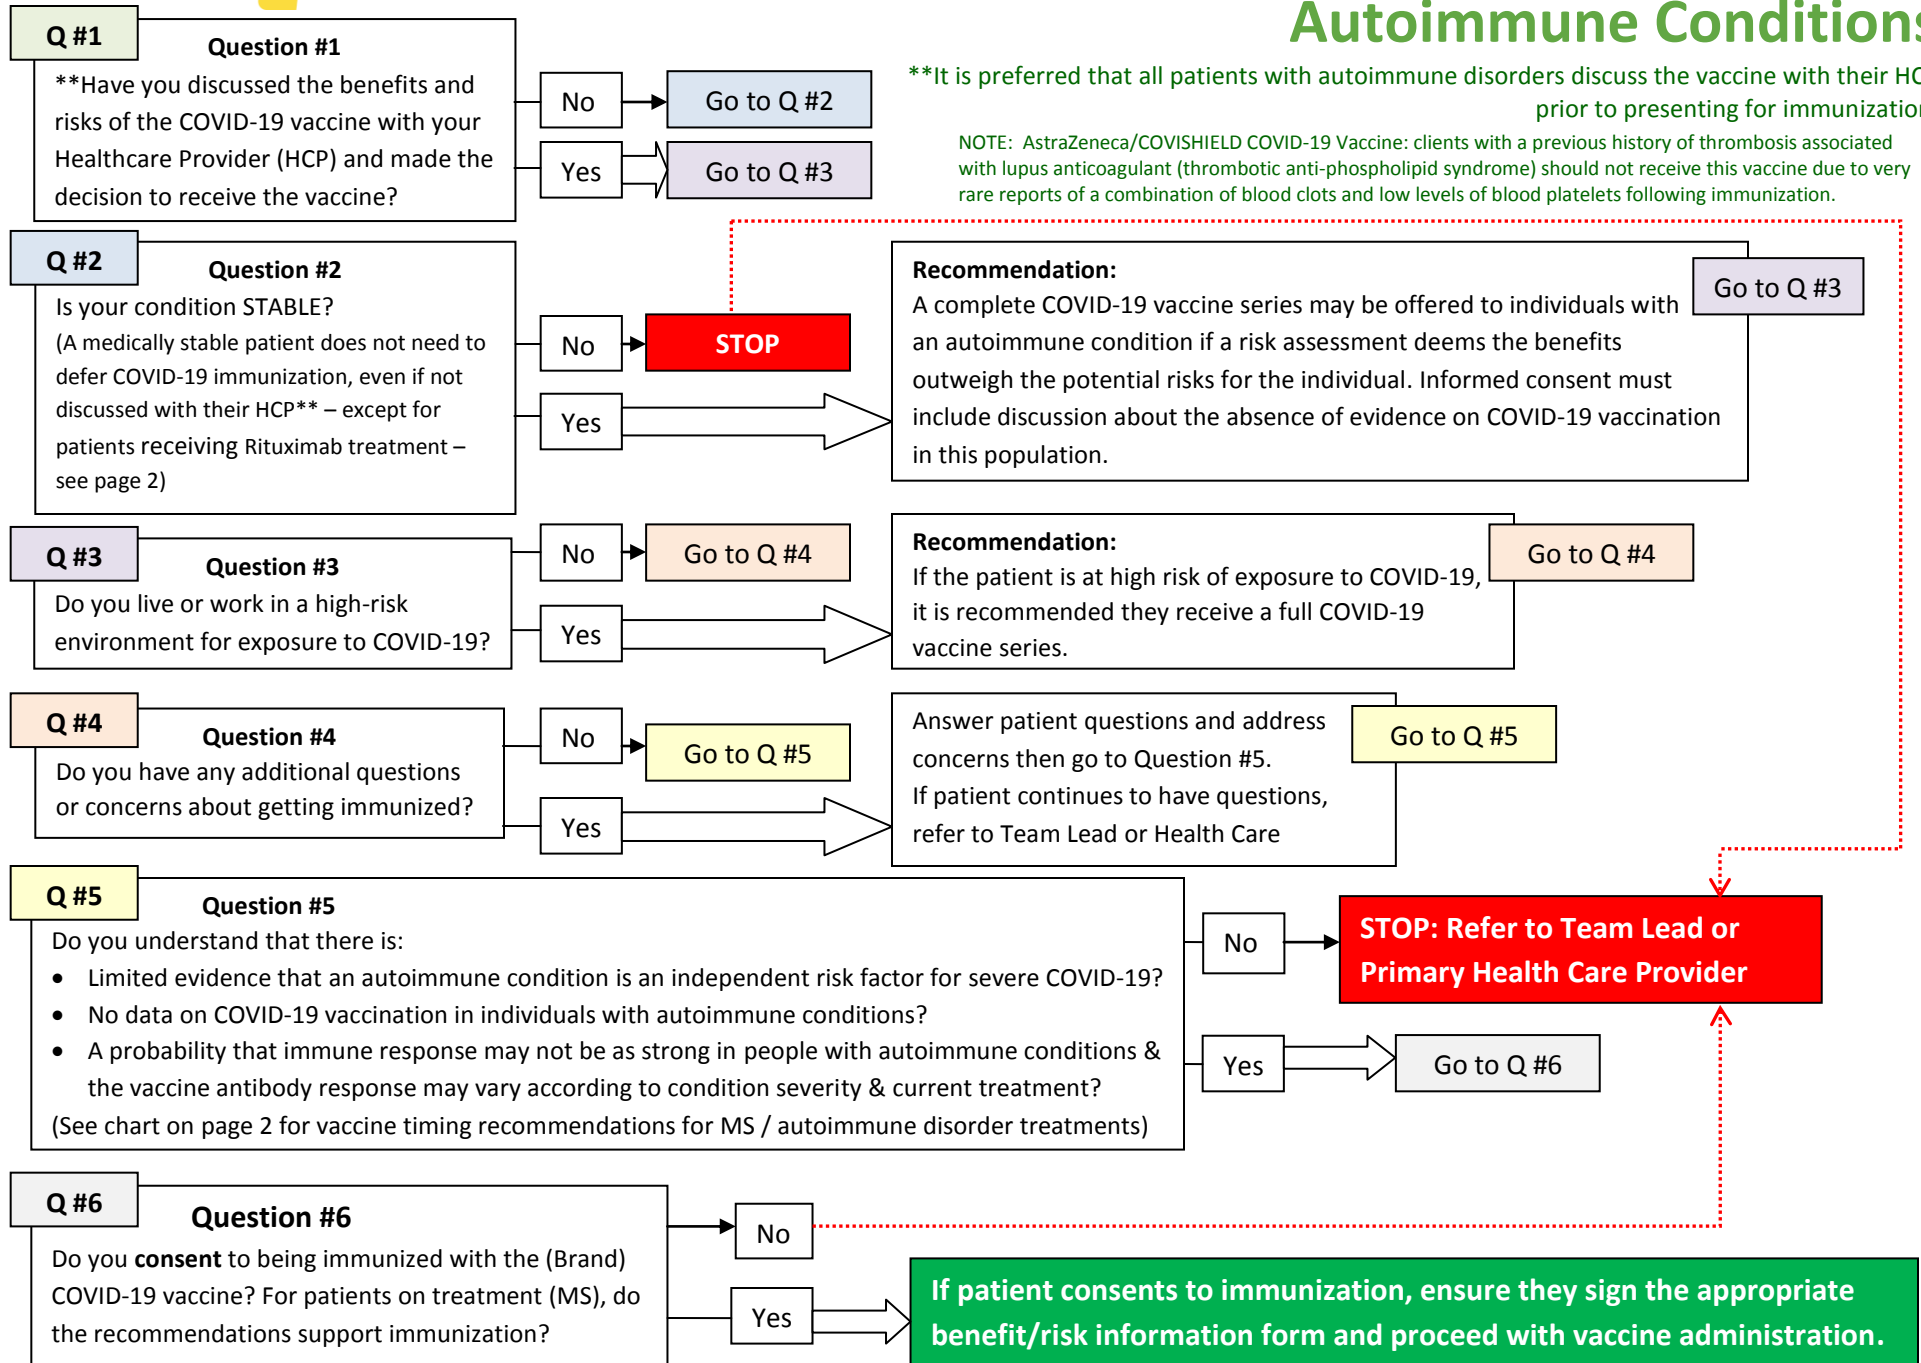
Autoimmune Condition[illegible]

**It is preferred that all patients with autoimmune disorders discuss the vaccine with their H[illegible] prior to presenting for immunizatio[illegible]

NOTE: AstraZeneca/COVISHIELD COVID-19 Vaccine: clients with a previous history of thrombosis associated with lupus anticoagulant (thrombotic anti-phospholipid syndrome) should not receive this vaccine due to very rare reports of a combination of blood clots and low levels of blood platelets following immunization.

Q #1

Question #1

**Have you discussed the benefits and risks of the COVID-19 vaccine with your Healthcare Provider (HCP) and made the decision to receive the vaccine?

No

Go to Q #2

Yes

Go to Q #3

Q #2

Question #2

Is your condition STABLE?

(A medically stable patient does not need to defer COVID-19 immunization, even if not discussed with their HCP** – except for patients receiving Rituximab treatment – see page 2)

No

STOP

Yes

Recommendation:

A complete COVID-19 vaccine series may be offered to individuals with an autoimmune condition if a risk assessment deems the benefits outweigh the potential risks for the individual. Informed consent must include discussion about the absence of evidence on COVID-19 vaccination in this population.

Go to Q #3

Q #3

Question #3

Do you live or work in a high-risk environment for exposure to COVID-19?

No

Go to Q #4

Yes

Recommendation:

If the patient is at high risk of exposure to COVID-19, it is recommended they receive a full COVID-19 vaccine series.

Go to Q #4

Q #4

Question #4

Do you have any additional questions or concerns about getting immunized?

No

Go to Q #5

Yes

Answer patient questions and address concerns then go to Question #5.

If patient continues to have questions, refer to Team Lead or Health Care

Go to Q #5

Q #5

Question #5

Do you understand that there is:

• Limited evidence that an autoimmune condition is an independent risk factor for severe COVID-19?
• No data on COVID-19 vaccination in individuals with autoimmune conditions?
• A probability that immune response may not be as strong in people with autoimmune conditions & the vaccine antibody response may vary according to condition severity & current treatment?

(See chart on page 2 for vaccine timing recommendations for MS / autoimmune disorder treatments)

No

STOP: Refer to Team Lead or Primary Health Care Provider

Yes

Go to Q #6

Q #6

Question #6

Do you **consent** to being immunized with the (Brand) COVID-19 vaccine? For patients on treatment (MS), do the recommendations support immunization?

No

Yes

If patient consents to immunization, ensure they sign the appropriate benefit/risk information form and proceed with vaccine administration.